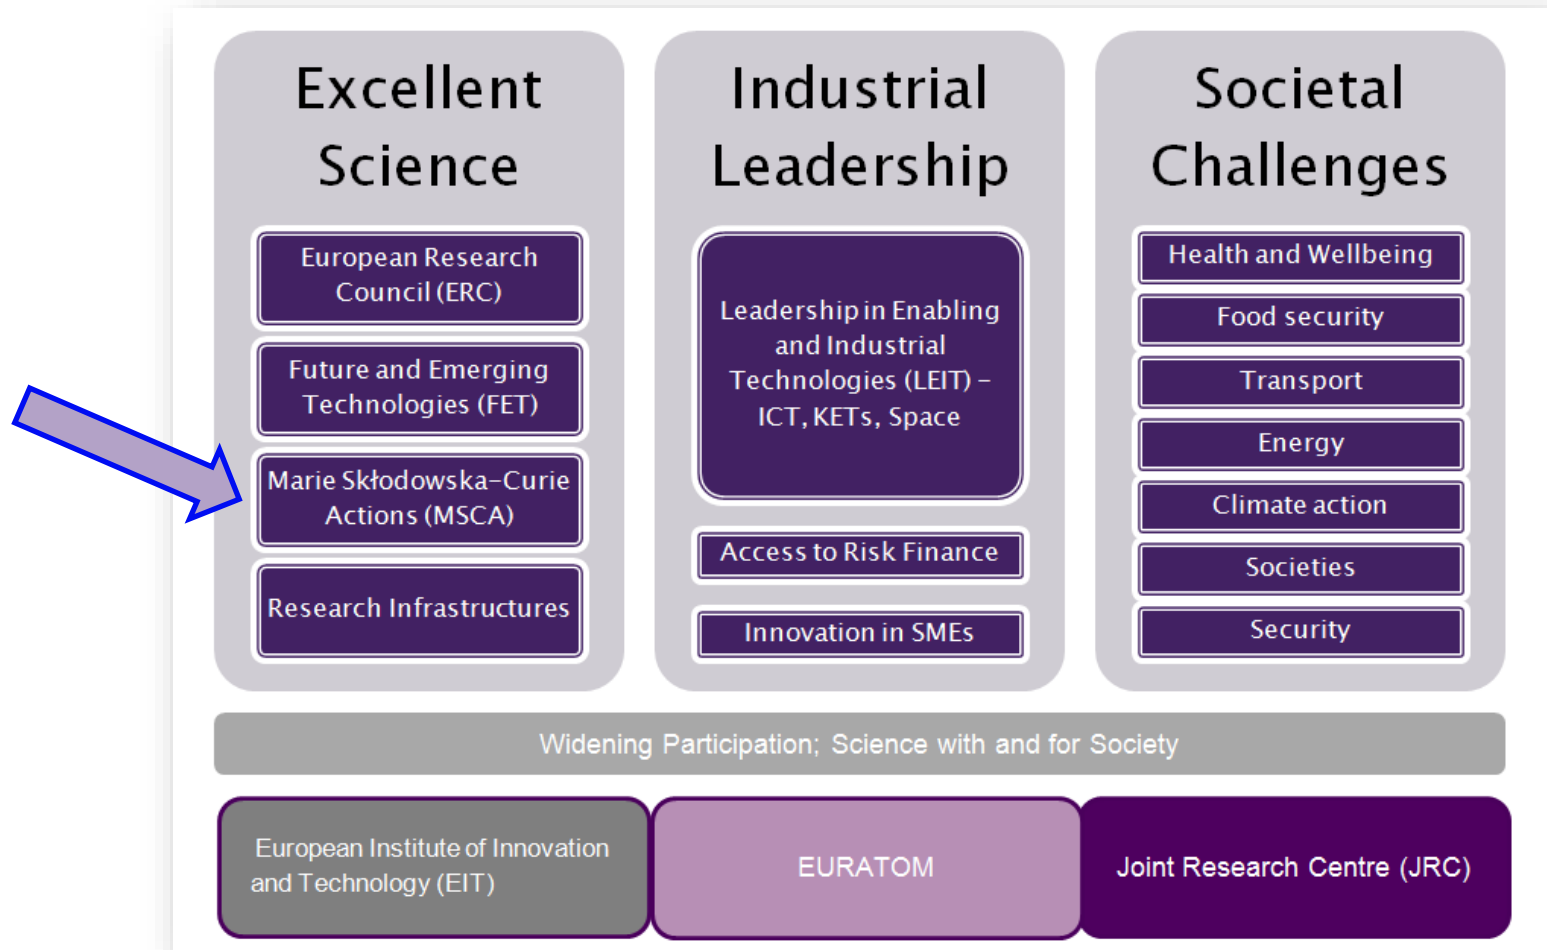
Excellent Science

European Research Council (ERC)

Future and Emerging Technologies (FET)

Marie Skłodowska-Curie Actions (MSCA)

Research Infrastructures

Industrial Leadership

Leadership in Enabling and Industrial Technologies (LEIT) – ICT, KETs, Space

Access to Risk Finance

Innovation in SMEs

Societal Challenges

Health and Wellbeing

Food security

Transport

Energy

Climate action

Societies

Security

Widening Participation; Science with and for Society

European Institute of Innovation and Technology (EIT)

EURATOM

Joint Research Centre (JRC)